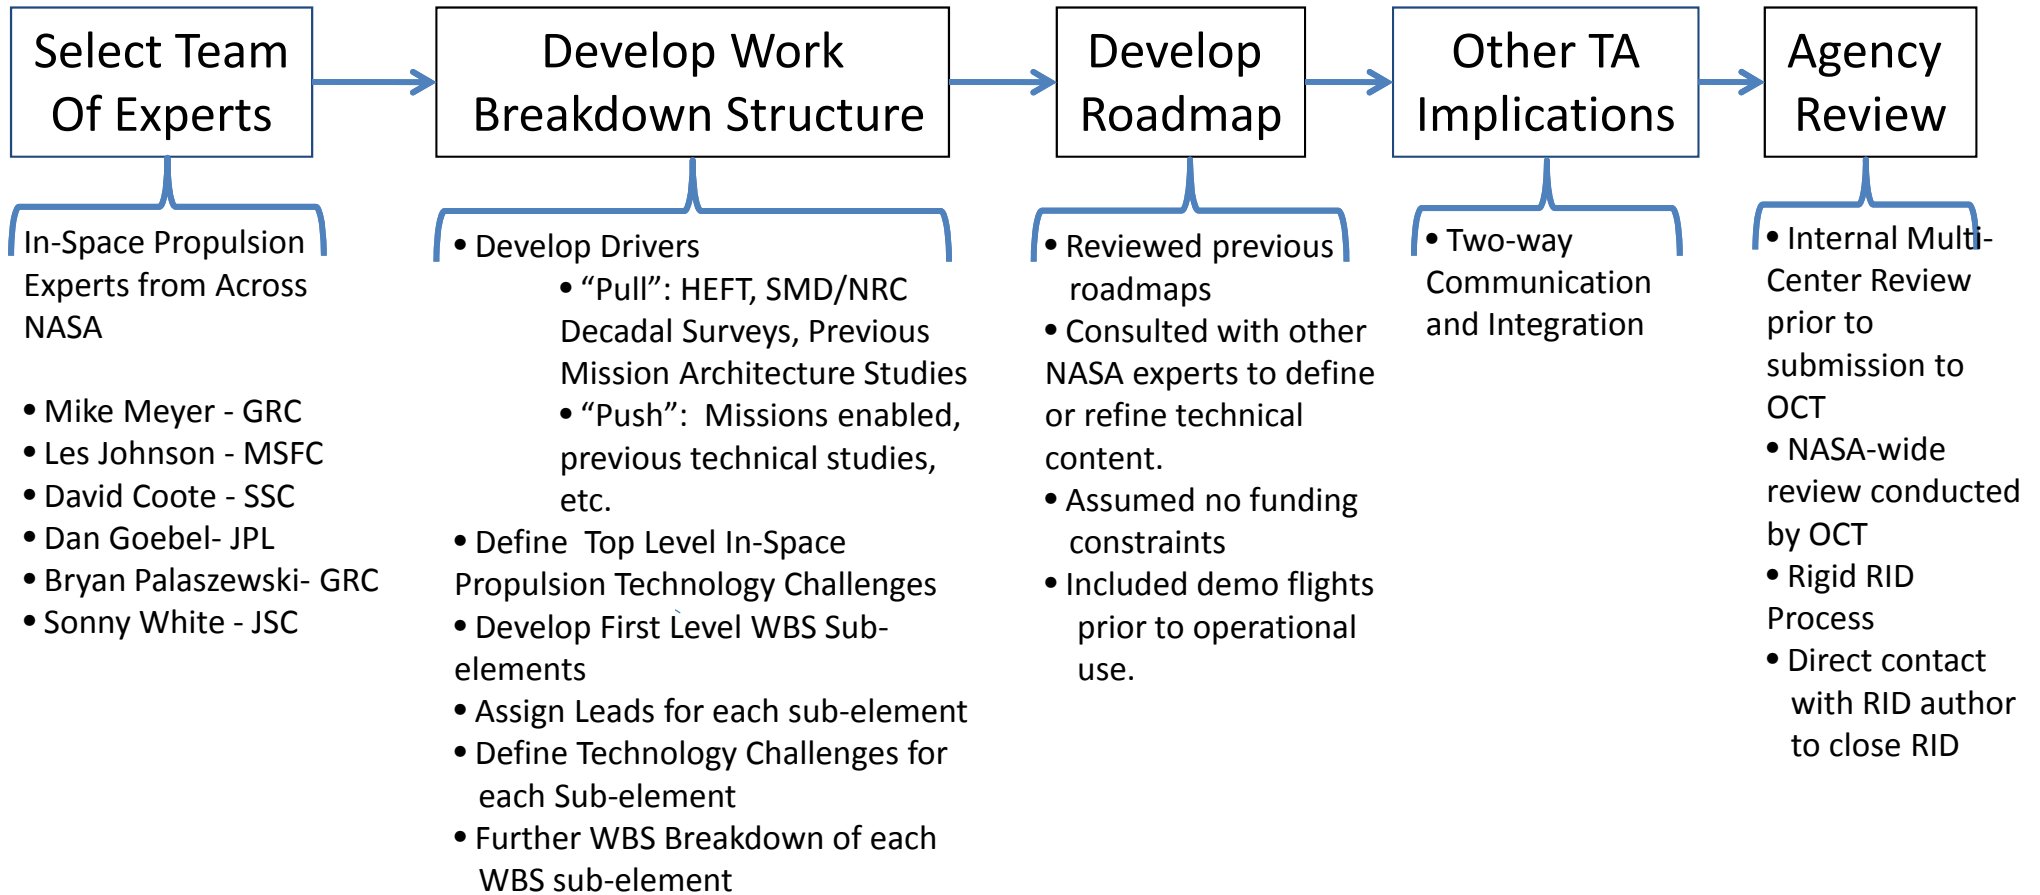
Select Team Of Experts

In-Space Propulsion Experts from Across NASA

• Mike Meyer - GRC
• Les Johnson - MSFC
• David Coote - SSC
• Dan Goebel- JPL
• Bryan Palaszewski- GRC
• Sonny White - JSC

Develop Work Breakdown Structure

• Develop Drivers
• "Pull": HEFT, SMD/NRC Decadal Surveys, Previous Mission Architecture Studies
• "Push": Missions enabled, previous technical studies, etc.
• Define Top Level In-Space Propulsion Technology Challenges
• Develop First Level WBS Sub-elements
• Assign Leads for each sub-element
• Define Technology Challenges for each Sub-element
• Further WBS Breakdown of each WBS sub-element

Develop Roadmap

• Reviewed previous roadmaps
• Consulted with other NASA experts to define or refine technical content.
• Assumed no funding constraints
• Included demo flights prior to operational use.

Other TA Implications

• Two-way Communication and Integration

Agency Review

• Internal Multi-Center Review prior to submission to OCT
• NASA-wide review conducted by OCT
• Rigid RID Process
• Direct contact with RID author to close RID